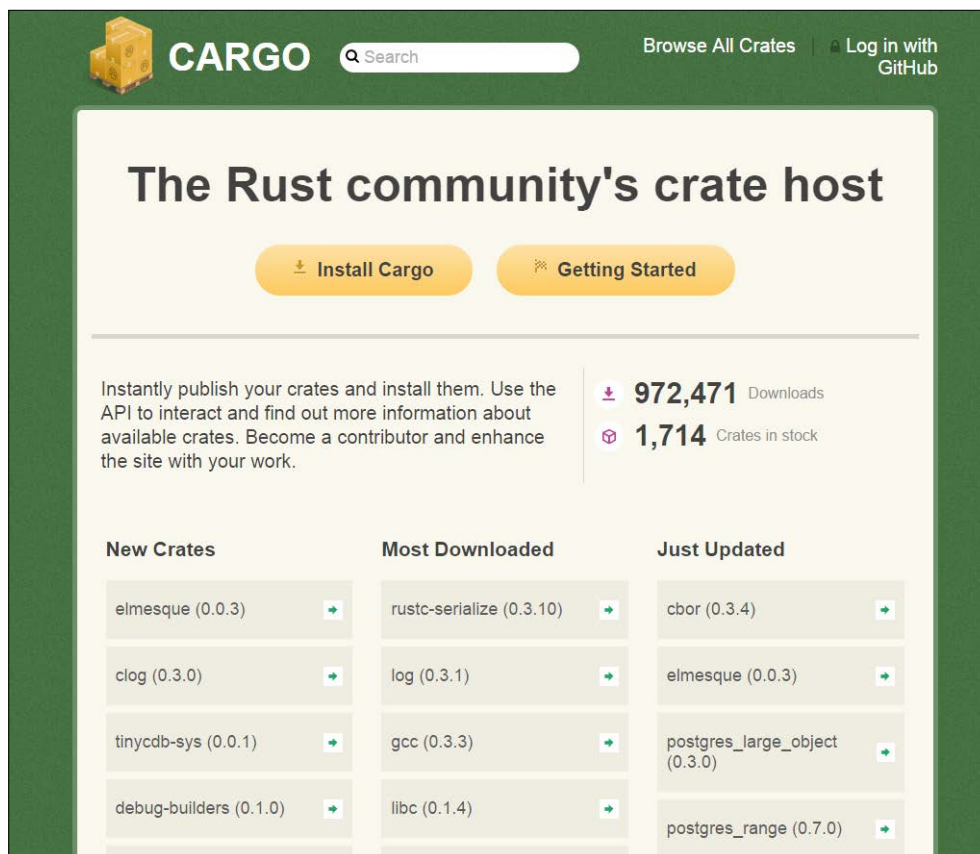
CARGO

Search

Browse All Crates

Log in with GitHub

The Rust community's crate host

Install Cargo

Getting Started

Instantly publish your crates and install them. Use the API to interact and find out more information about available crates. Become a contributor and enhance the site with your work.

972,471 Downloads

1,714 Crates in stock

New Crates

elmesque (0.0.3)

clog (0.3.0)

tinycdb-sys (0.0.1)

debug-builders (0.1.0)

Most Downloaded

rustc-serialize (0.3.10)

log (0.3.1)

gcc (0.3.3)

libc (0.1.4)

Just Updated

cbor (0.3.4)

elmesque (0.0.3)

postgres_large_object (0.3.0)

postgres_range (0.7.0)